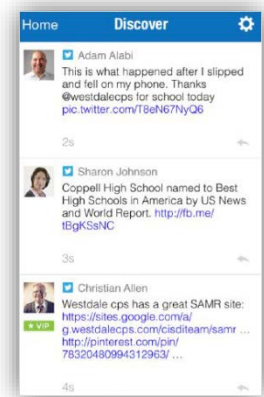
Home
Discover

Adam Alabi
This is what happened after I slipped and fell on my phone. Thanks @westdalecps for school today pic.twitter.com/T8eN67NyQ6

2s

Sharon Johnson
Coppell High School named to Best High Schools in America by US News and World Report. http://fb.me/tBgKSsNC

3s

Christian Allen
VIP
Westdale cps has a great SAMR site: https://sites.google.com/a/g.westdalecps.com/cisditeam/samr ... http://pinterest.com/pin/78320480994312963/ ...

4s